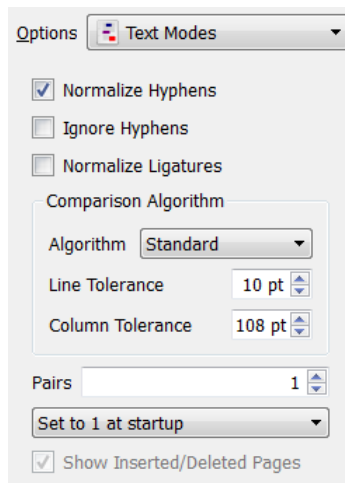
Options Text Modes

Normalize Hyphens

Ignore Hyphens

Normalize Ligatures

Comparison Algorithm

Algorithm Standard

Line Tolerance 10 pt

Column Tolerance 108 pt

Pairs 1

Set to 1 at startup

Show Inserted/Deleted Pages